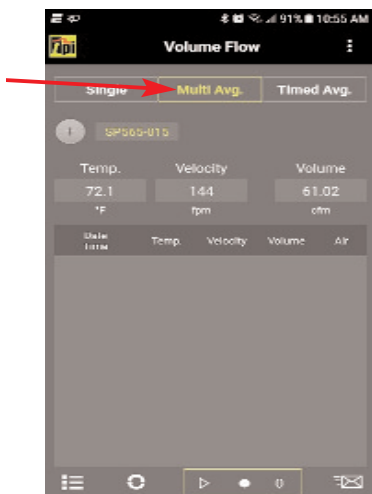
91% 10:55 AM

fpi

Volume Flow

Single

Multi Avg.

Timed Avg.

SP565-015

Temp.

Velocity

Volume

72.1

°F

144

fpm

61.02

cfm

| Date time | Temp. | Velocity | Volume | Air |
|---|---|---|---|---|